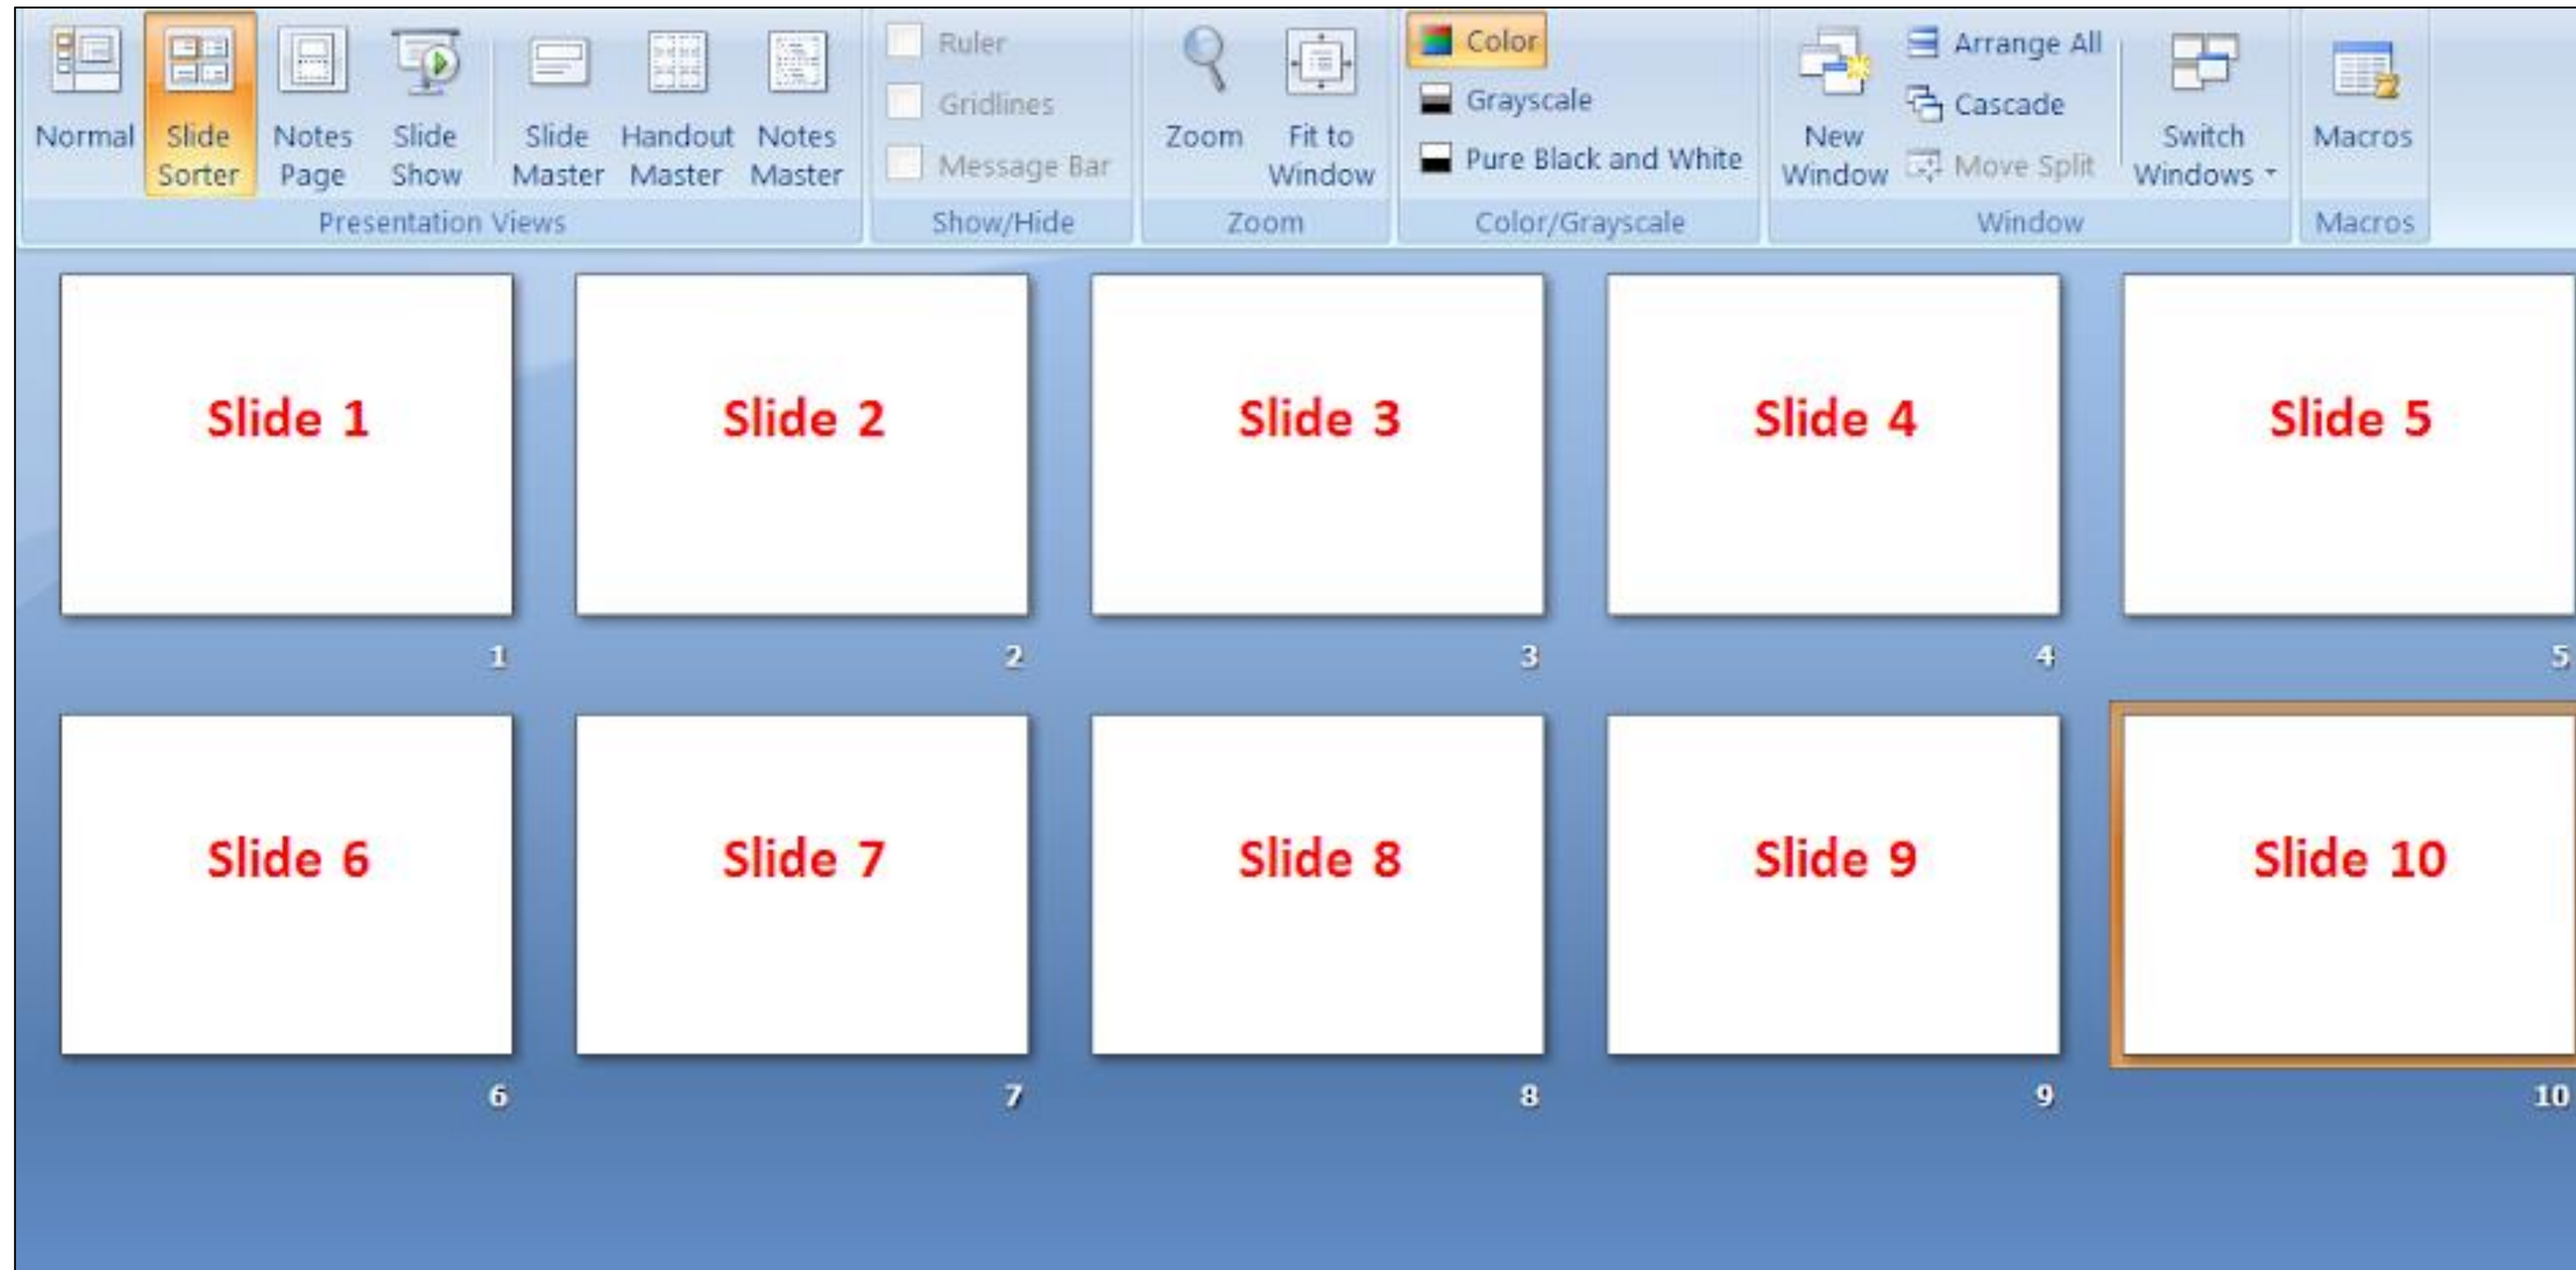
Normal Slide Sorter Notes Page Slide Show Slide Master Handout Master Notes Master
Presentation Views

Ruler
Gridlines
Message Bar
Show/Hide

Zoom Fit to Window
Zoom

Color
Grayscale
Pure Black and White
Color/Grayscale

New Window
Arrange All
Cascade
Move Split
Switch Windows
Window

Macros
Macros

Slide 1
1
Slide 2
2
Slide 3
3
Slide 4
4
Slide 5
5
Slide 6
6
Slide 7
7
Slide 8
8
Slide 9
9
Slide 10
10